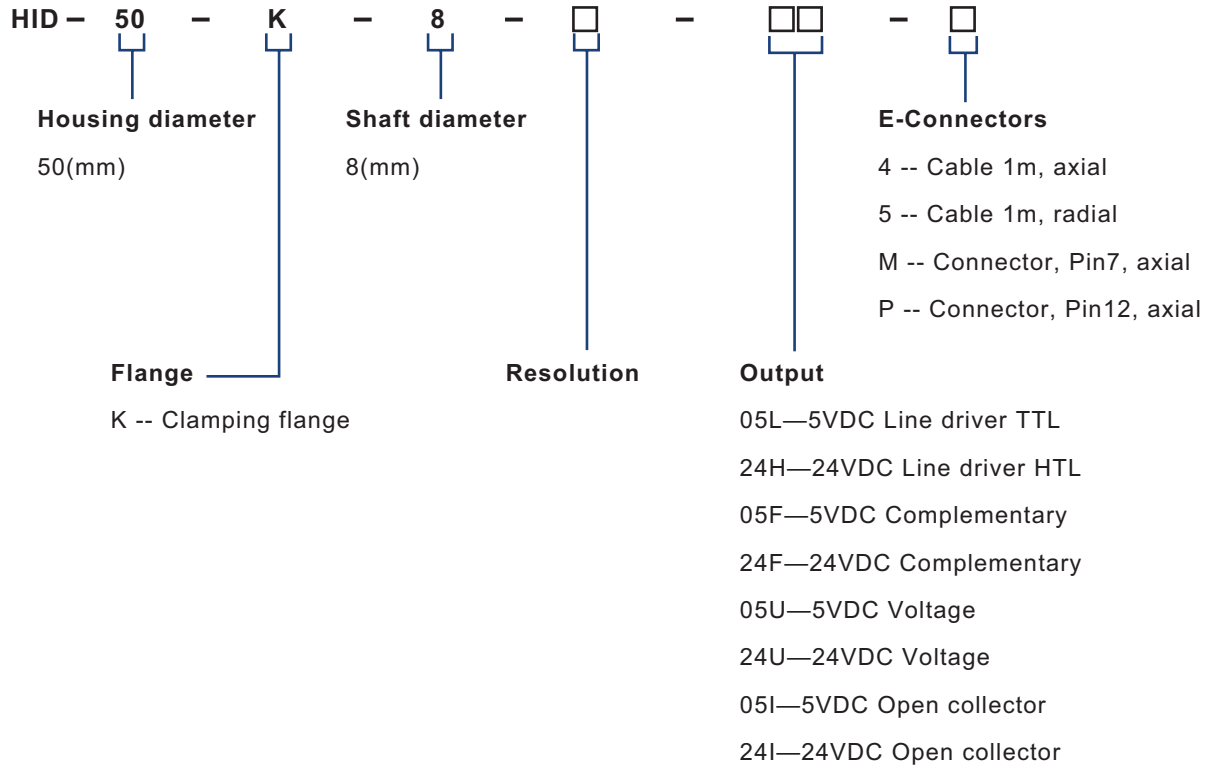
HID – 50 – K – 8 – □ – □□ – □

Housing diameter
50(mm)

Shaft diameter
8(mm)

E-Connectors
4 -- Cable 1m, axial
5 -- Cable 1m, radial
M -- Connector, Pin7, axial
P -- Connector, Pin12, axial

Flange
K -- Clamping flange

Resolution

Output
05L—5VDC Line driver TTL
24H—24VDC Line driver HTL
05F—5VDC Complementary
24F—24VDC Complementary
05U—5VDC Voltage
24U—24VDC Voltage
05I—5VDC Open collector
24I—24VDC Open collector